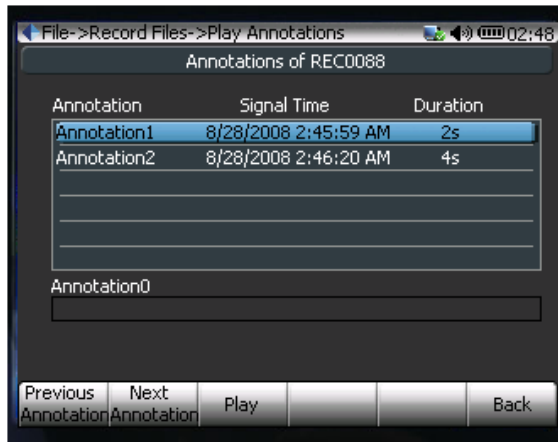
File->Record Files->Play Annotations 02:48

Annotations of REC0088

| Annotation | Signal Time | Duration |
|---|---|---|
| Annotation1 | 8/28/2008 2:45:59 AM | 2s |
| Annotation2 | 8/28/2008 2:46:20 AM | 4s |

Annotation0

Previous Annotation | Next Annotation | Play | Back